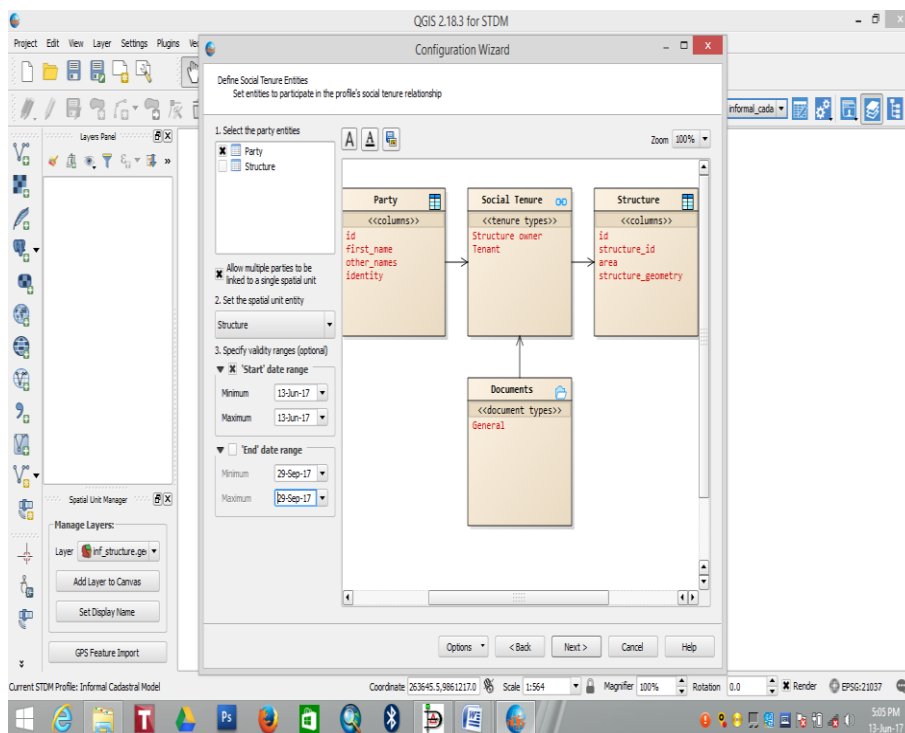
QGIS 2.18.3 for STDM

Project Edit View Layer Settings Plugins Ve

Configuration Wizard

Define Social Tenure Entities
Set entities to participate in the profile's social tenure relationship

informal_cada

Layers Panel

1. Select the party entities

Party
Structure

Allow multiple parties to be linked to a single spatial unit

2. Set the spatial unit entity

Structure

3. Specify validity ranges (optional)

'Start' date range

Minimum 13-Jun-17

Maximum 13-Jun-17

'End' date range

Minimum 29-Sep-17

Maximum 29-Sep-17

Zoom 100%

| Party |
|---|
| <<columns>> |
| id<br>first_name<br>other_names<br>identity |

| Social Tenure |
|---|
| <<tenure types>> |
| Structure owner<br>Tenant |

| Structure |
|---|
| <<columns>> |
| id<br>structure_id<br>area<br>structure_geometry |

| Documents |
|---|
| <<document types>> |
| General |

Spatial Unit Manager

Manage Layers:

Layer inf_structure.ge

Add Layer to Canvas

Set Display Name

GPS Feature Import

Options < Back Next > Cancel Help

Current STDM Profile: Informal Cadastral Model

Coordinate 263645.5,9861217.0 Scale 1:564 Magnifier 100% Rotation 0.0 Render EPSG:21037

5:05 PM
13-Jun-17